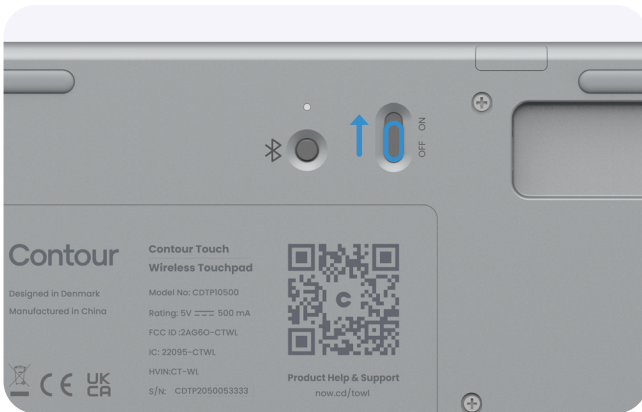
ON
OFF

Contour

Designed in Denmark
Manufactured in China

CE UK CA

Contour Touch
Wireless Touchpad

Model No: CDTP10500
Rating: 5V ⎓ 500 mA
FCC ID :2AG6O-CTWL
IC: 22095-CTWL
HVIN:CT-WL
S/N: CDTP2050053333

C

Product Help & Support
now.cd/towl